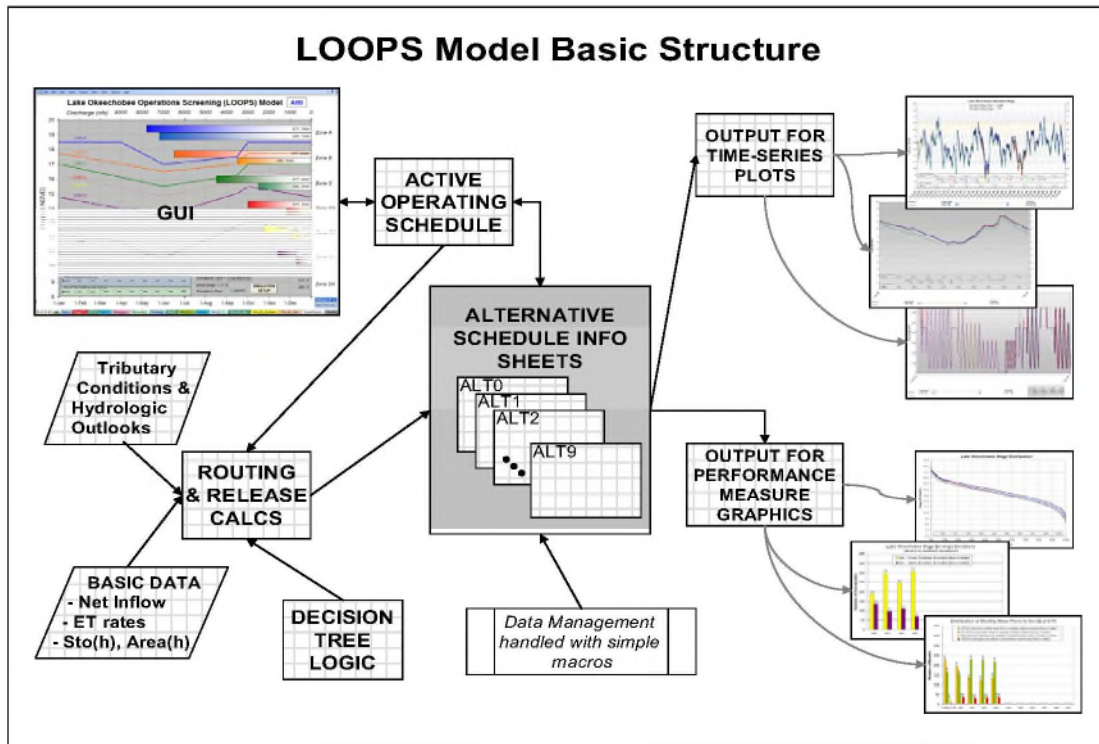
LOOPS Model Basic Structure

Lake Okeechobee Operations Screening (LOOPS) Model

GUI

ACTIVE OPERATING SCHEDULE

OUTPUT FOR TIME-SERIES PLOTS

ALTERNATIVE SCHEDULE INFO SHEETS

ALT0
ALT1
ALT2
ALT9

Tributary Conditions & Hydrologic Outlooks

ROUTING & RELEASE CALCS

OUTPUT FOR PERFORMANCE MEASURE GRAPHICS

BASIC DATA
- Net Inflow
- ET rates
- Sto(h), Area(h)

DECISION TREE LOGIC

Data Management handled with simple macros